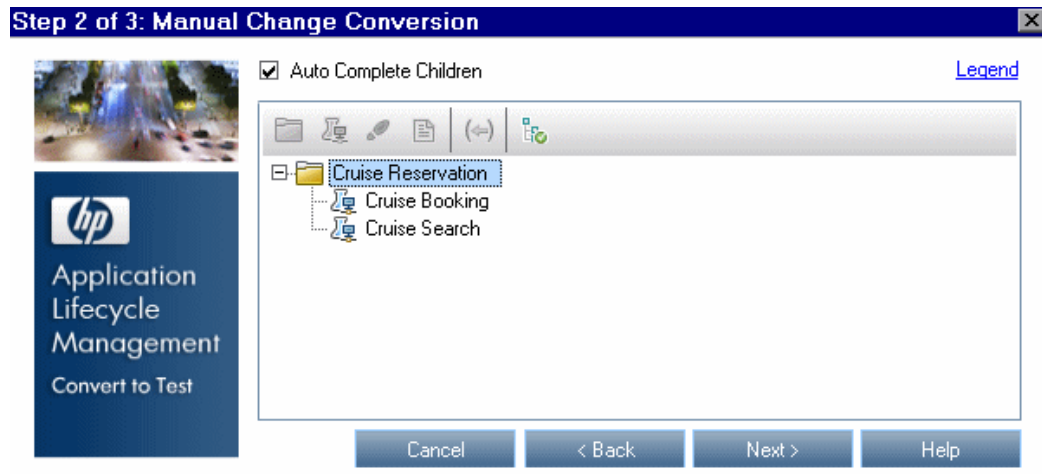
Step 2 of 3: Manual Change Conversion

Auto Complete Children

Legend

Cruise Reservation
Cruise Booking
Cruise Search

hp

Application Lifecycle Management

Convert to Test

Cancel

< Back

Next >

Help